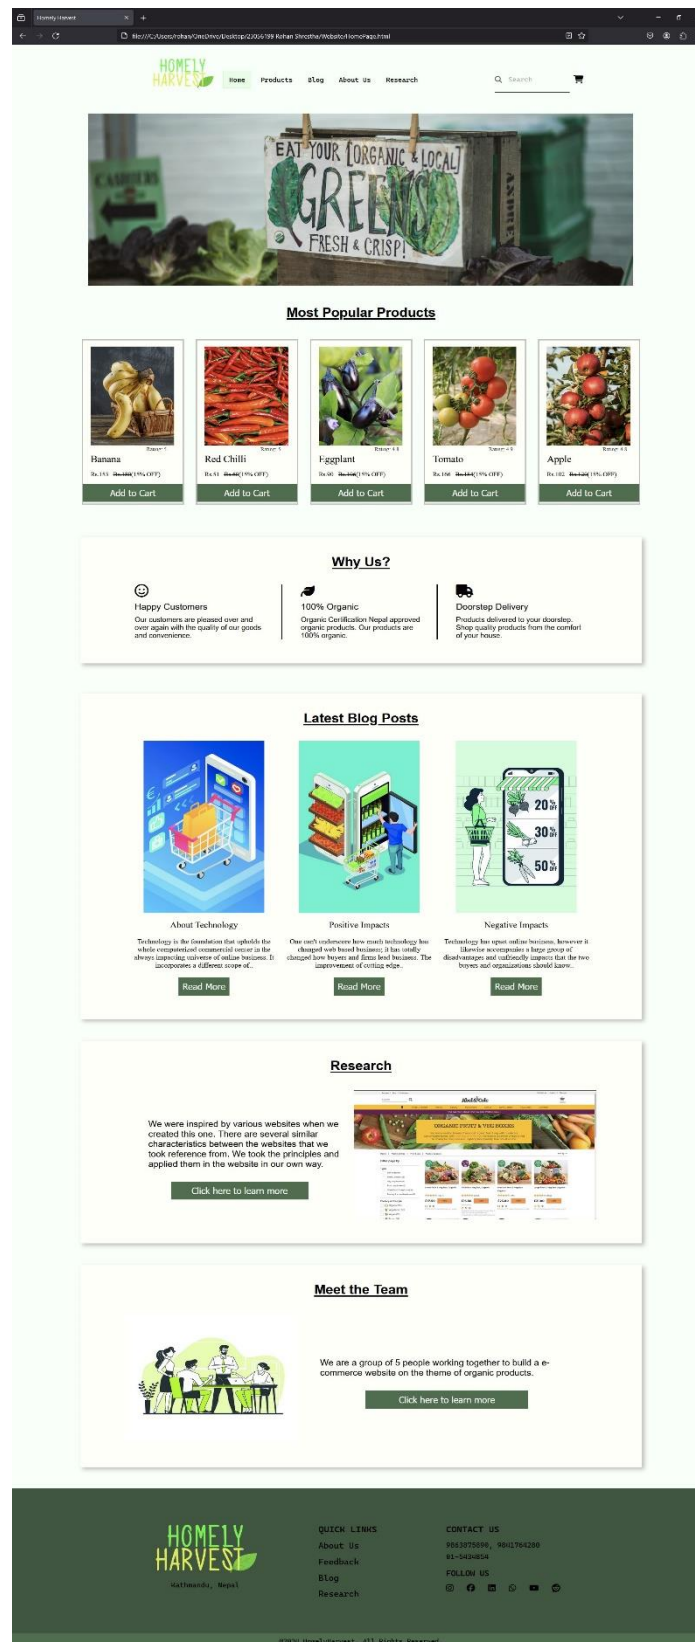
Homely Harvest

file:///C:/Users/rohan/OneDrive/Desktop/23056189 Rohan Shrestha/Website/HomePage.html

HOMELY HARVEST

Home Products Blog About Us Research

Search

EAT YOUR ORGANIC & LOCAL GREENS FRESH & CRISP!

CASHIERS

Most Popular Products

Banana
Rs.153 ~~Rs.180~~(15% OFF)
Add to Cart

Red Chilli
Rs.51 ~~Rs.60~~(15% OFF)
Add to Cart

Eggplant
Rs.90 ~~Rs.106~~(15% OFF)
Add to Cart

Tomato
Rs.166 ~~Rs.195~~(15% OFF)
Add to Cart

Apple
Rs.102 ~~Rs.120~~(15% OFF)
Add to Cart

Why Us?

Happy Customers
Our customers are pleased over and over again with the quality of our goods and convenience.

100% Organic
Organic Certification Nepal approved organic products. Our products are 100% organic.

Doorstep Delivery
Products delivered to your doorstep. Shop quality products from the comfort of your house.

Latest Blog Posts

About Technology
Technology is the foundation that upholds the whole computerized commercial center in the always impacting universe of online business. It incorporates a different scope of...
Read More

Positive Impacts
One can't underscore how much technology has changed web based business; it has totally changed how buyers and firms lead business. The improvement of cutting edge...
Read More

20% OFF
30% OFF
50% OFF

Negative Impacts
Technology has upset online business, however it likewise accompanies a large group of disadvantages and cultivates impacts that the two buyers and organizations should know...
Read More

Research

We were inspired by various websites when we created this one. There are several similar characteristics between the websites that we took reference from. We took the principles and applied them in the website in our own way.

Click here to learn more

ORGANIC FRUIT & VEG BOXES

Meet the Team

We are a group of 5 people working together to build a e-commerce website on the theme of organic products.

Click here to learn more

HOMELY HARVEST
Kathmandu, Nepal

QUICK LINKS
About Us
Feedback
Blog
Research

CONTACT US
9863075696, 9861764280
01-5434854

FOLLOW US

©2024 Homely Harvest. All Rights Reserved